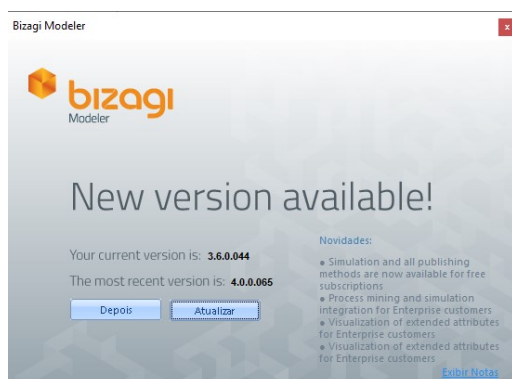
Bizagi Modeler

x

bizagi
Modeler

New version available!

Your current version is: 3.6.0.044

The most recent version is: 4.0.0.065

Depois

Atualizar

Novidades:

• Simulation and all publishing methods are now available for free subscriptions
• Process mining and simulation integration for Enterprise customers
• Visualization of extended attributes for Enterprise customers
• Visualization of extended attributes for Enterprise customers

Exibir Notas